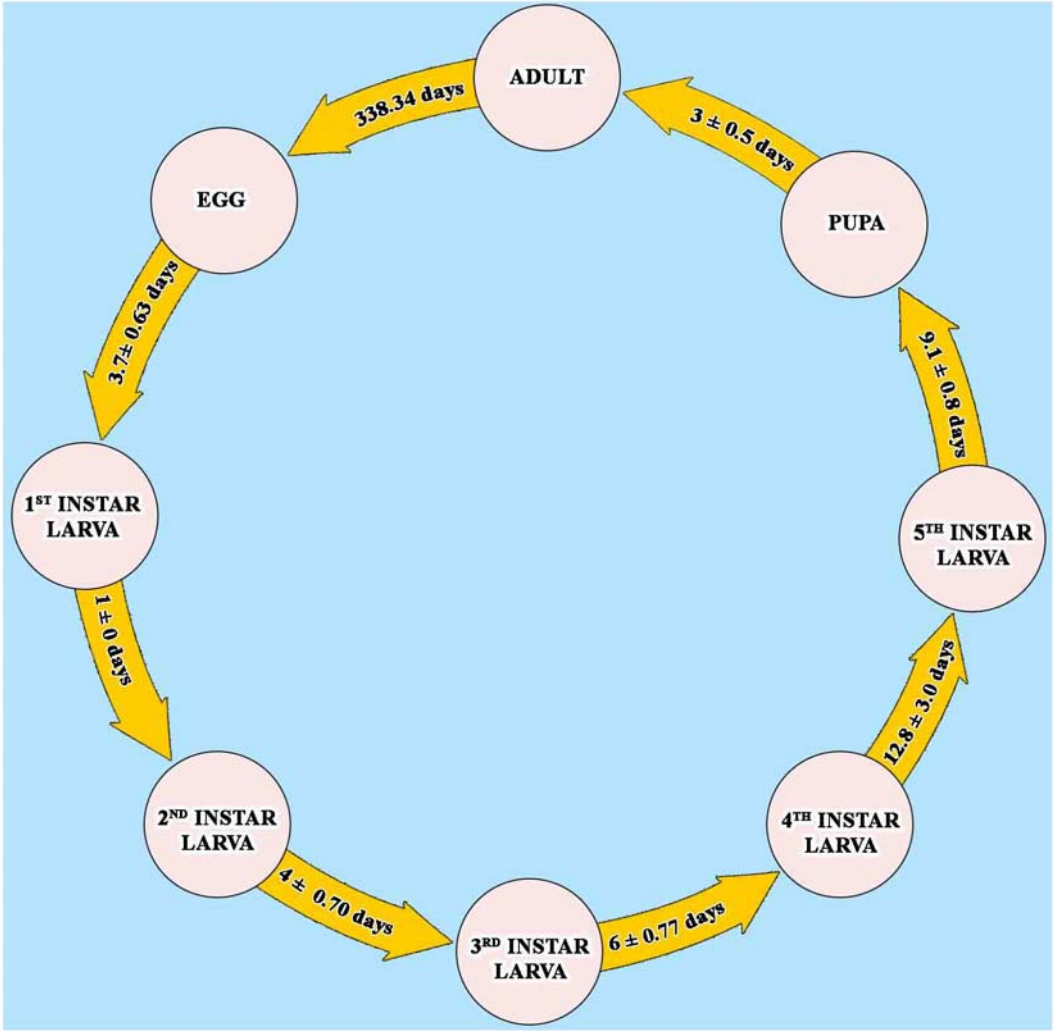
ADULT

338.34 days

EGG

$3.7\pm 0.63$ days

$1^{ST}$ INSTAR LARVA

$1 \pm 0$ days

$2^{ND}$ INSTAR LARVA

$4 \pm 0.70$ days

$3^{RD}$ INSTAR LARVA

$6 \pm 0.77$ days

$4^{TH}$ INSTAR LARVA

$12.8 \pm 3.0$ days

$5^{TH}$ INSTAR LARVA

$9.1 \pm 0.8$ days

PUPA

$3 \pm 0.5$ days